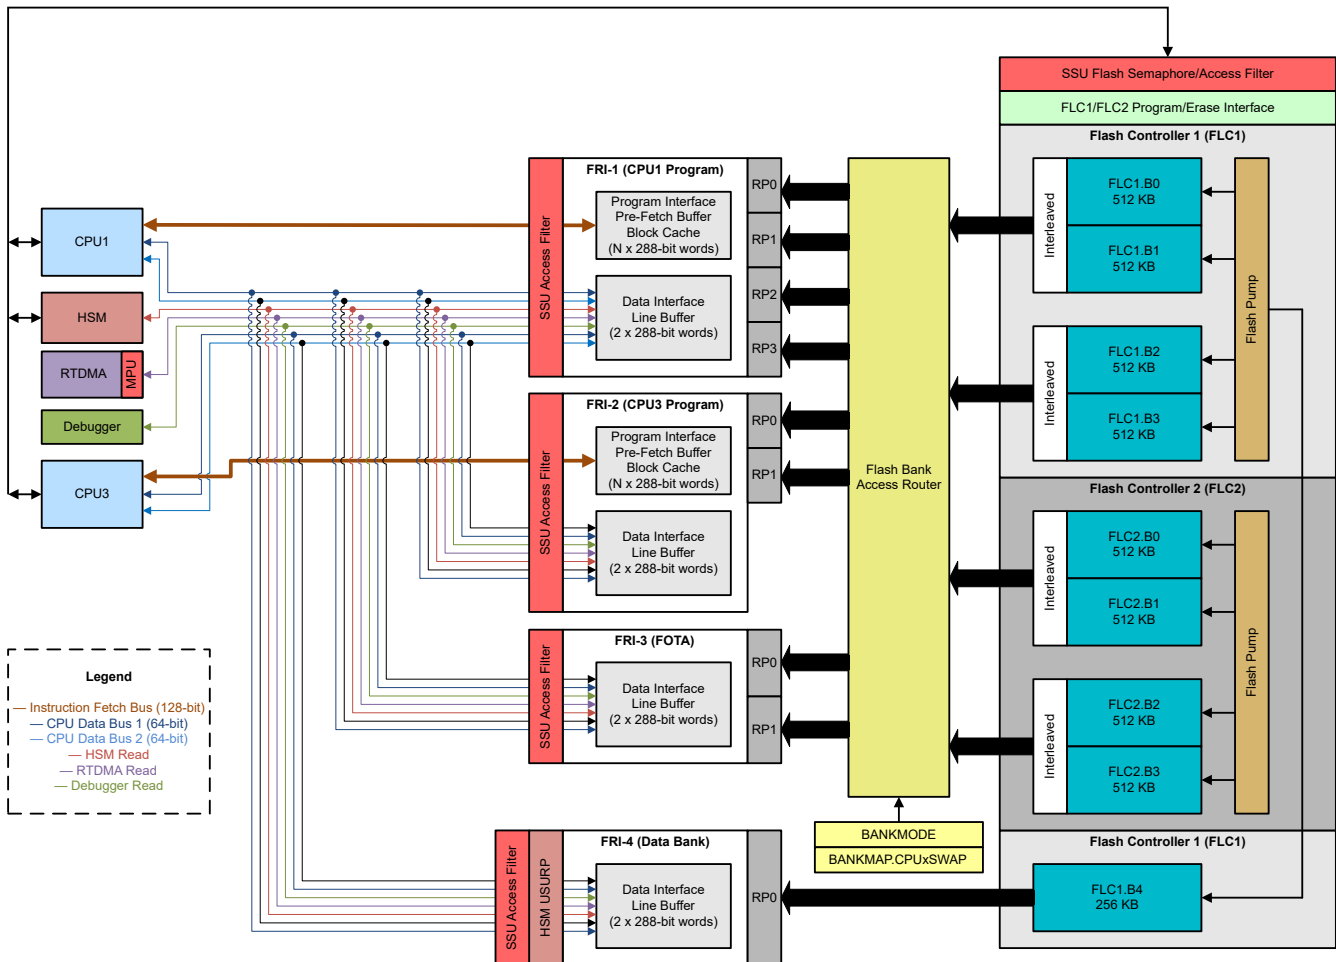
SSU Flash Semaphore/Access Filter

FLC1/FLC2 Program/Erase Interface

Flash Controller 1 (FLC1)

CPU1

HSM

RTDMA

MPU

Debugger

CPU3

SSU Access Filter

FRI-1 (CPU1 Program)

Program Interface
Pre-Fetch Buffer
Block Cache
(N x 288-bit words)

Data Interface
Line Buffer
(2 x 288-bit words)

RP0
RP1
RP2
RP3

SSU Access Filter

FRI-2 (CPU3 Program)

Program Interface
Pre-Fetch Buffer
Block Cache
(N x 288-bit words)

Data Interface
Line Buffer
(2 x 288-bit words)

RP0
RP1

SSU Access Filter

FRI-3 (FOTA)

Data Interface
Line Buffer
(2 x 288-bit words)

RP0
RP1

Flash Bank
Access Router

Interleaved

FLC1.B0
512 KB

FLC1.B1
512 KB

Interleaved

FLC1.B2
512 KB

FLC1.B3
512 KB

Flash Pump

Flash Controller 2 (FLC2)

Interleaved

FLC2.B0
512 KB

FLC2.B1
512 KB

Interleaved

FLC2.B2
512 KB

FLC2.B3
512 KB

Flash Pump

Legend

— Instruction Fetch Bus (128-bit)
— CPU Data Bus 1 (64-bit)
— CPU Data Bus 2 (64-bit)
— HSM Read
— RTDMA Read
— Debugger Read

BANKMODE
BANKMAP.CPUxSWAP

Flash Controller 1 (FLC1)

SSU Access Filter

HSM USURP

FRI-4 (Data Bank)

Data Interface
Line Buffer
(2 x 288-bit words)

RP0

FLC1.B4
256 KB